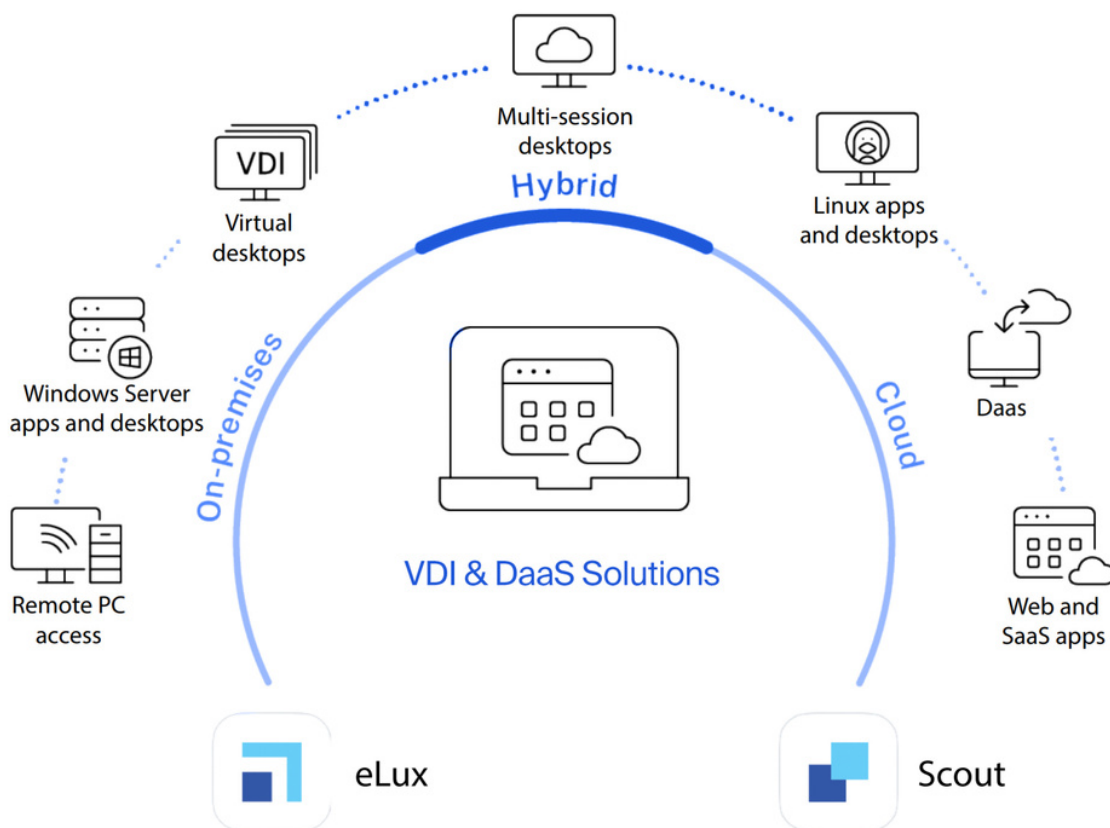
Multi-session desktops

VDI

Virtual desktops

Linux apps and desktops

Hybrid

Windows Server apps and desktops

On-premises

Cloud

Daas

Remote PC access

VDI & DaaS Solutions

Web and SaaS apps

eLux

Scout